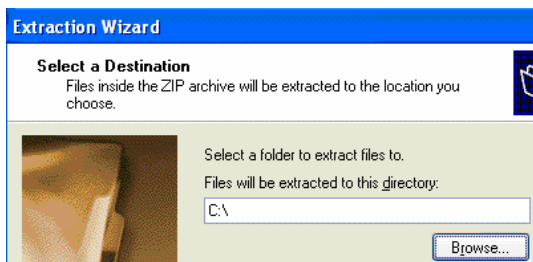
Extraction Wizard

Select a Destination
Files inside the ZIP archive will be extracted to the location you choose.

Select a folder to extract files to.

Files will be extracted to this directory:

C:\

Browse...